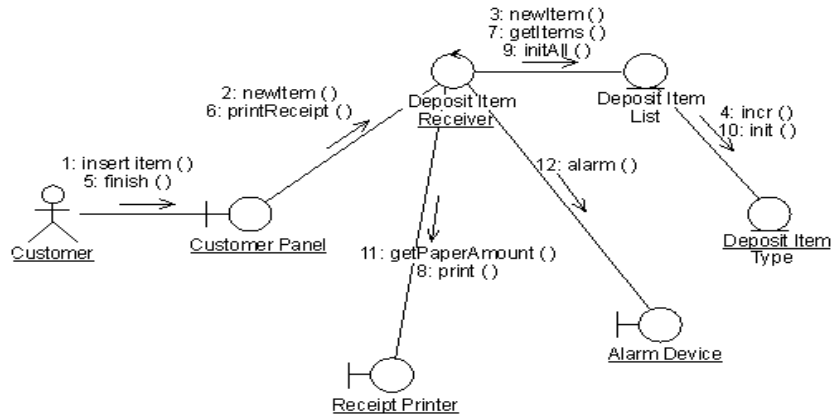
3: newItem ()
7: getItems ()
9: initAll ()

2: newItem ()
6: printReceipt ()

Deposit Item Receiver

Deposit Item List

4: incr ()
10: init ()

1: insert item ()
5: finish ()

12: alarm ()

Customer

Customer Panel

11: getPaperAmount ()
8: print ()

Deposit Item Type

Alarm Device

Receipt Printer